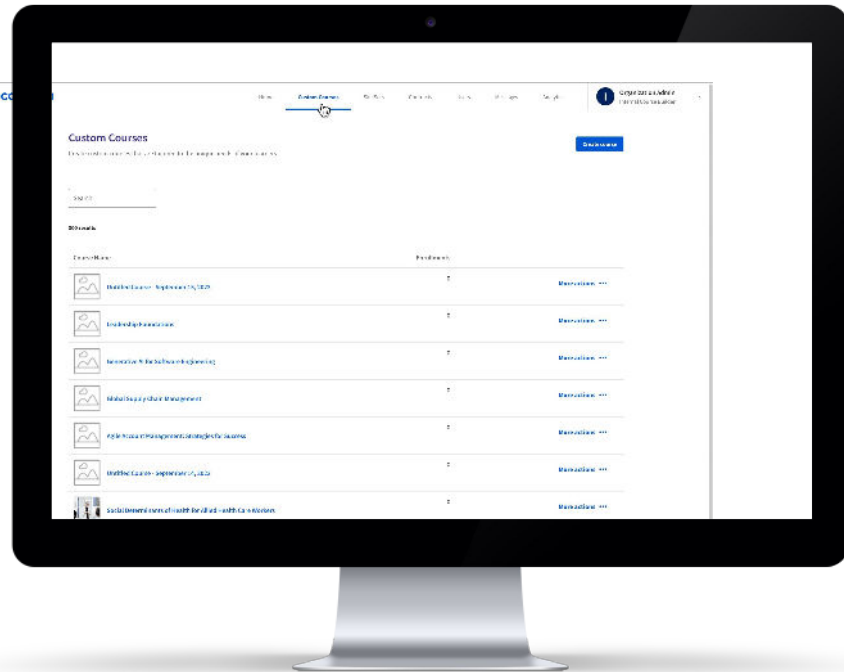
co

Home Custom Courses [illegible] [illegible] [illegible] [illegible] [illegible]

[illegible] Admin
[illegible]

Custom Courses

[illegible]

Create course

Search

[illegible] results

| Course Name | Enrollments | |
|---|---|---|
| Untitled Course - September 19, 2023 | 0 | More actions ··· |
| Leadership Foundations | 0 | More actions ··· |
| Generative AI for Software Engineering | 0 | More actions ··· |
| Global Supply Chain Management | 0 | More actions ··· |
| Agile Project Management: Strategies for Success | 0 | More actions ··· |
| Untitled Course - September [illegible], 2023 | 0 | More actions ··· |
| Social Determinants of Health for Allied Health Care Workers | 0 | More actions ··· |